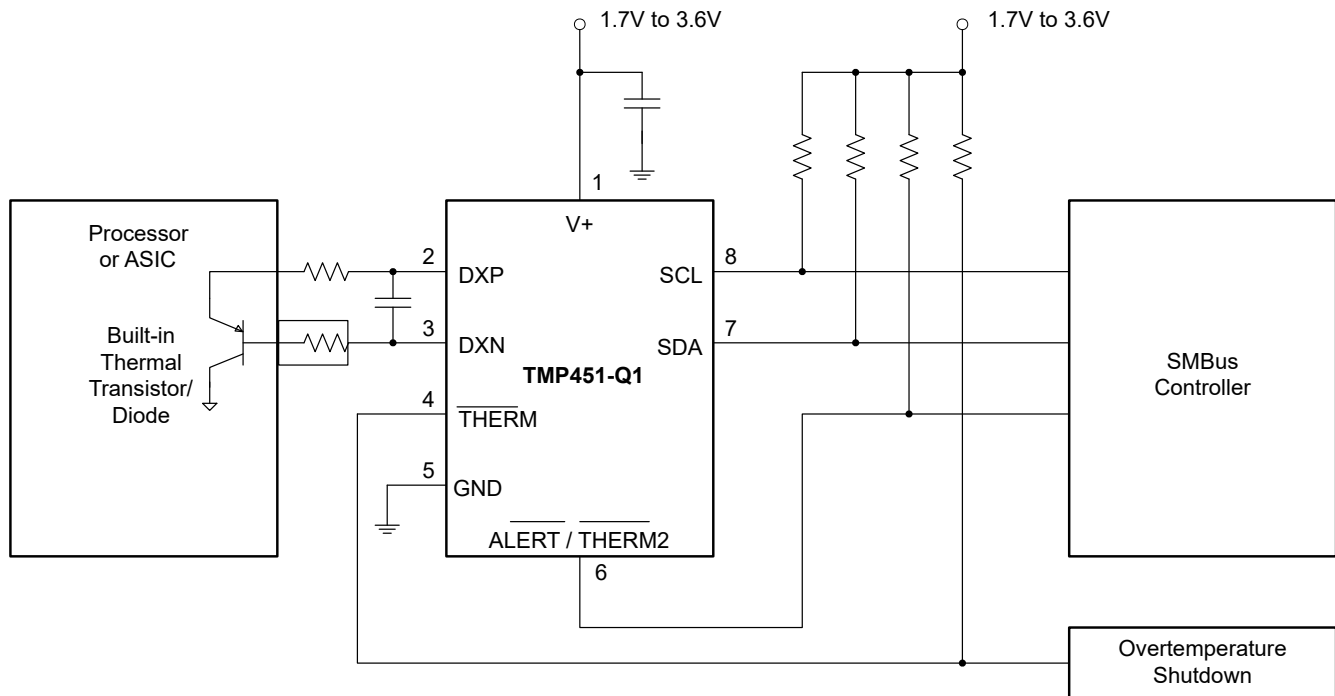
1.7V to 3.6V

1.7V to 3.6V

Processor or ASIC

Built-in Thermal Transistor/ Diode

1

V+

2

DXP

3

DXN

TMP451-Q1

4

$\overline{\text{THERM}}$

5

GND

$\overline{\text{ALERT}}$ / $\overline{\text{THERM2}}$

6

8

SCL

7

SDA

SMBus Controller

Overtemperature Shutdown